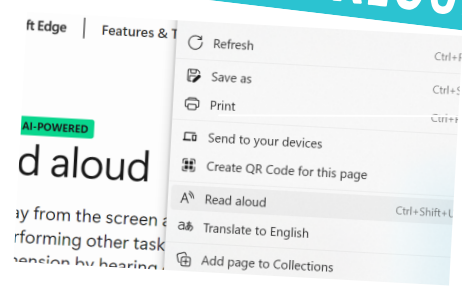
ft Edge | Features & T

AI-POWERED

d aloud

ay from the screen a
rforming other task
ension by hearing

Refresh Ctrl+F
Save as Ctrl+S
Print Ctrl+P
Send to your devices
Create QR Code for this page
Read aloud Ctrl+Shift+U
Translate to English
Add page to Collections